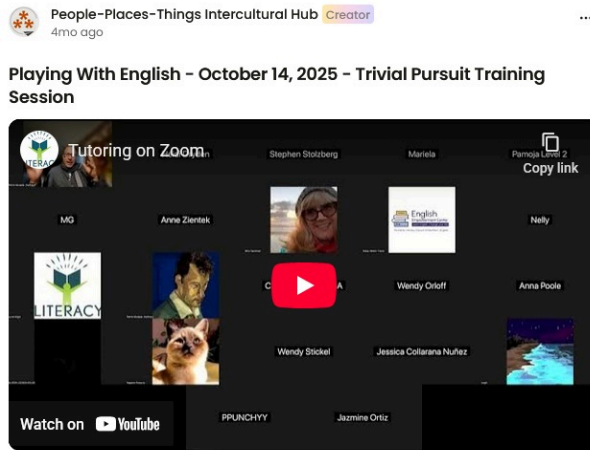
People-Places-Things Intercultural Hub Creator
4mo ago

Playing With English - October 14, 2025 - Trivial Pursuit Training Session

Tutoring on Zoom

Copy link

Stephen Stolzberg

Mariela

Pamoja Level 2

MG

Anne Zientek

English

Nelly

LITERACY

Wendy Orloff

Anna Poole

Wendy Stickel

Jessica Collarana Nuñez

Watch on YouTube

PPUNCHYY

Jazmine Ortiz